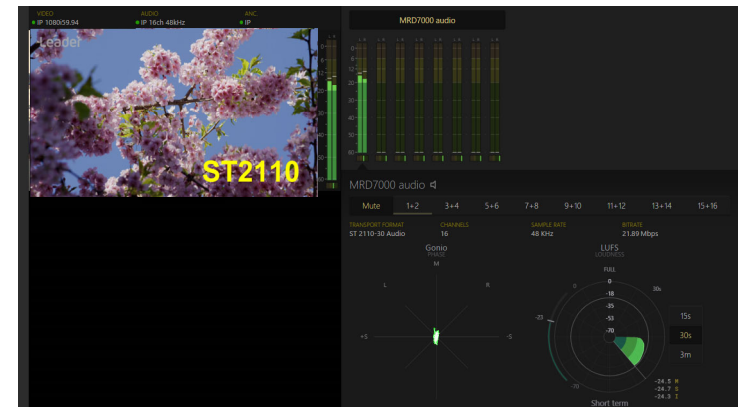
VIDEO
IP 1080/59.94
AUDIO
IP 16ch 48kHz
ANC.
IP

Leader

ST2110

MRD7000 audio

MRD7000 audio

| Mute | 1+2 | 3+4 | 5+6 | 7+8 | 9+10 | 11+12 | 13+14 | 15+16 |
|---|---|---|---|---|---|---|---|---|

TRANSPORT FORMAT
ST 2110-30 Audio
CHANNELS
16
SAMPLE RATE
48 KHz
BITRATE
21.89 Mbps

Gonio
PHASE
M
L
R
+S
-S

LUFS
LOUDNESS
FULL
0
-18
-35
-53
-70
30s
-23
-70
15s
30s
3m
-24.5 M
-24.7 S
-24.3 I

Short term